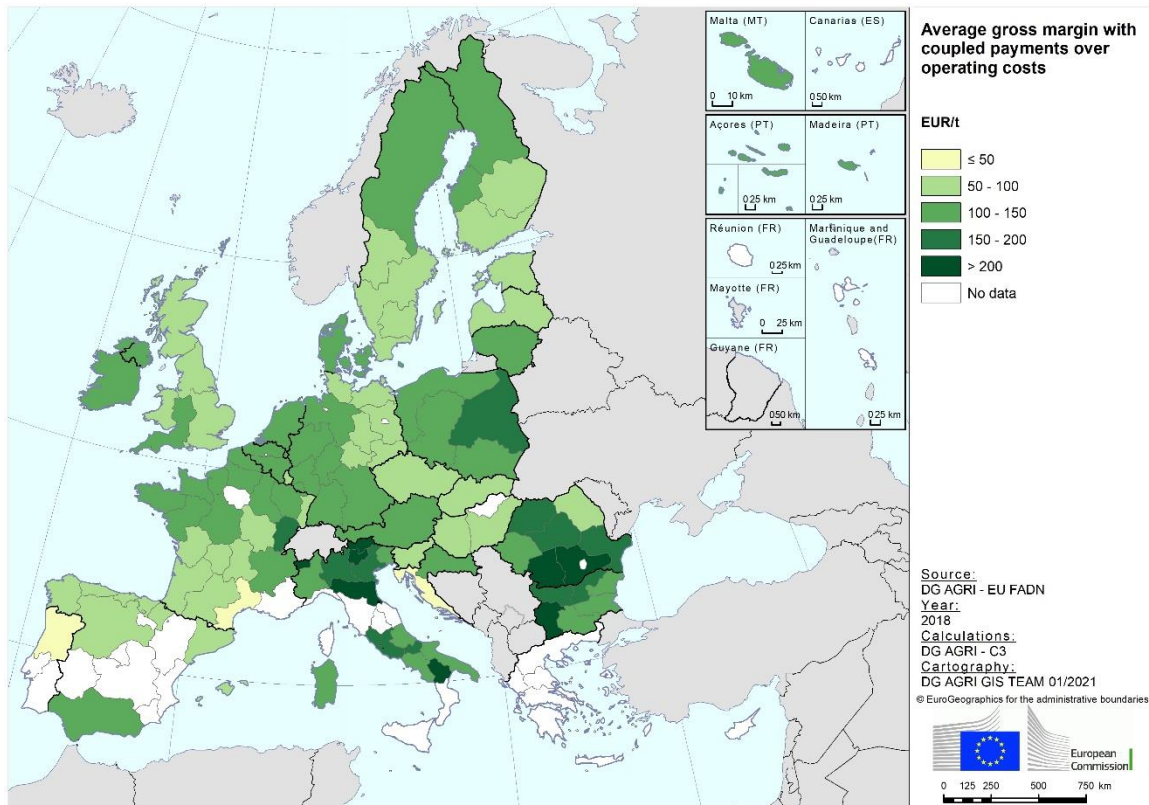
Malta (MT)
0 10 km

Canarias (ES)
0 50 km

Açores (PT)
0 25 km

Madeira (PT)
0 25 km

Réunion (FR)
0 25 km

Martinique and Guadeloupe(FR)
0 25 km

Mayotte (FR)
0 25 km

Guyane (FR)
0 50 km

Average gross margin with coupled payments over operating costs

EUR/t

≤ 50
50 - 100
100 - 150
150 - 200
> 200
No data

Source:
DG AGRI - EU FADN
Year:
2018
Calculations:
DG AGRI - C3
Cartography:
DG AGRI GIS TEAM 01/2021
© EuroGeographics for the administrative boundaries

European Commission

0 125 250 500 750 km